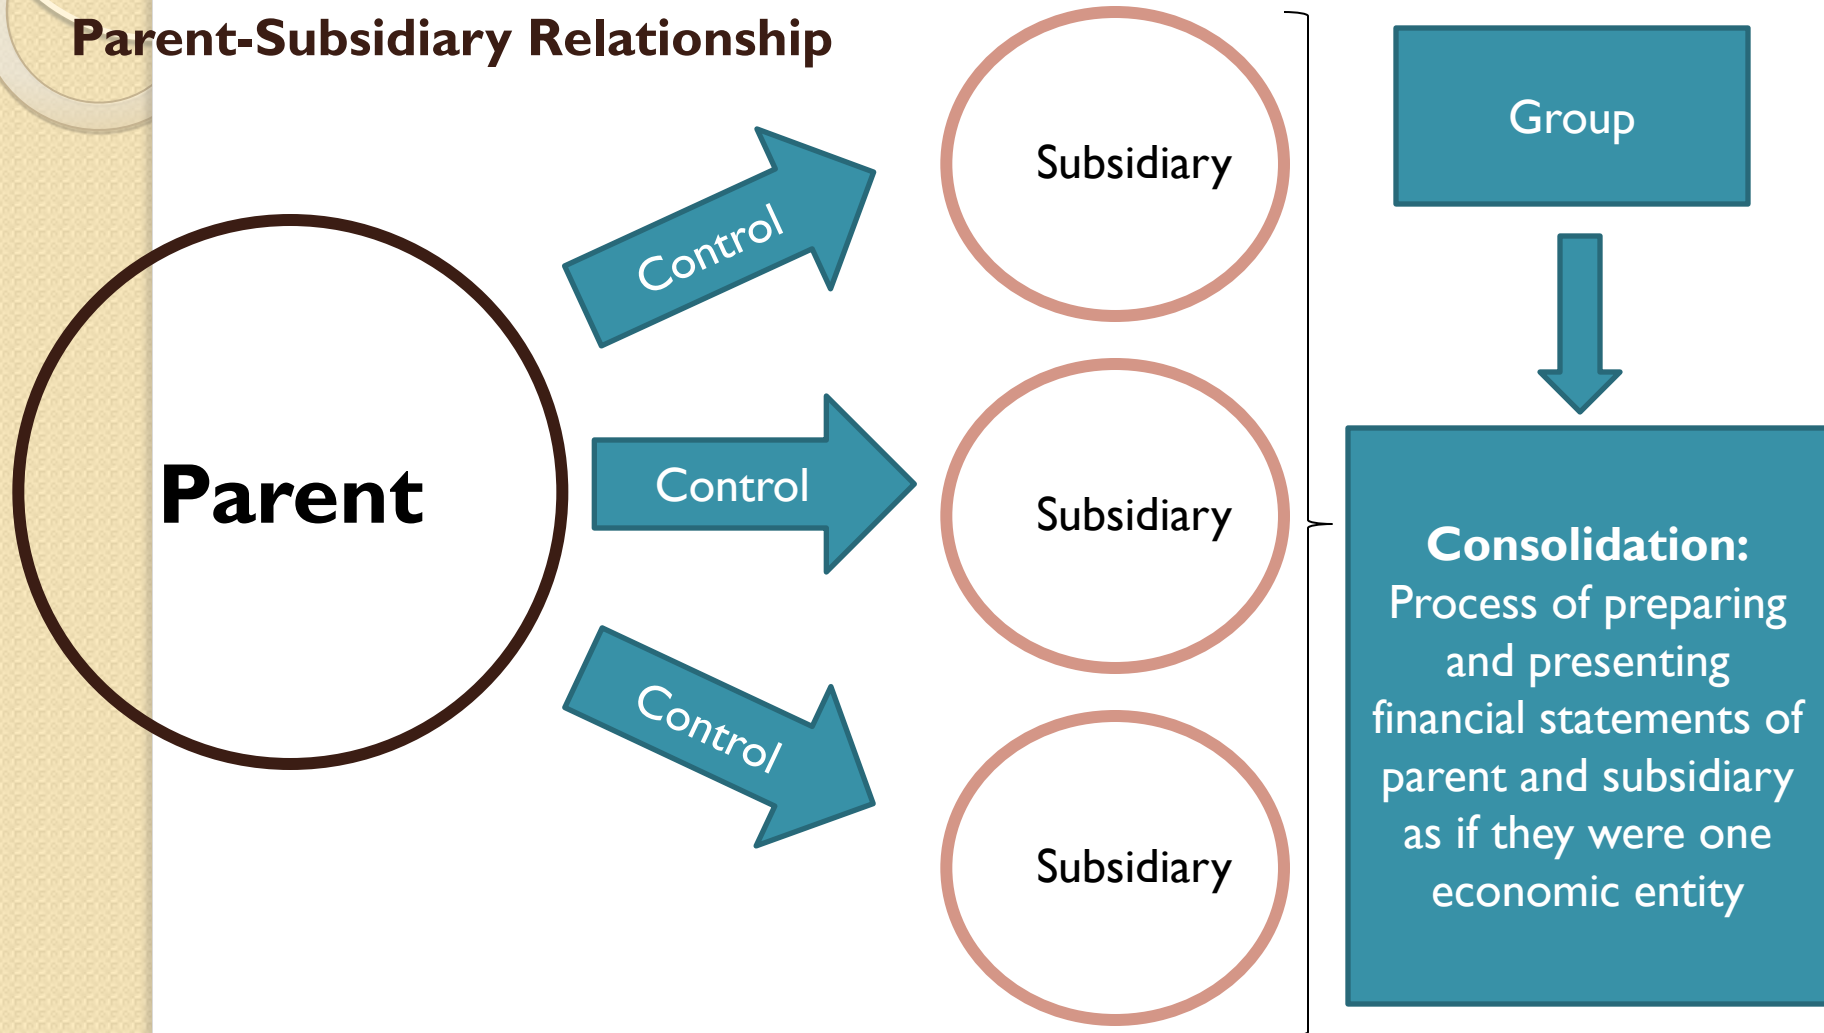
Parent-Subsidiary Relationship

Parent

Control

Control

Control

Subsidiary

Subsidiary

Subsidiary

Group

Consolidation: Process of preparing and presenting financial statements of parent and subsidiary as if they were one economic entity